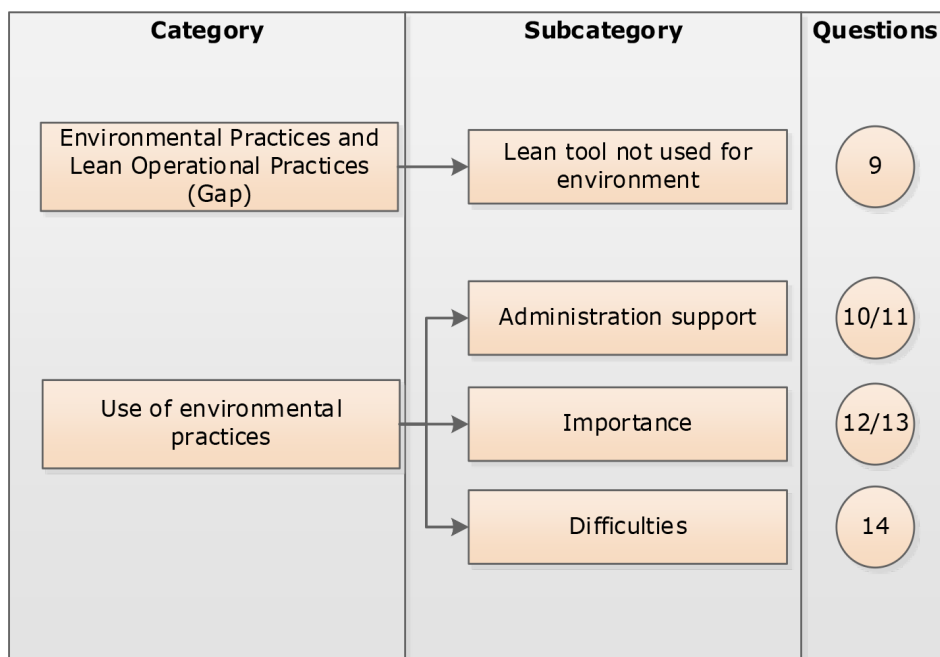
Category

Subcategory

Questions

Environmental Practices and Lean Operational Practices (Gap)

Lean tool not used for environment

9

Administration support

10/11

Use of environmental practices

Importance

12/13

Difficulties

14